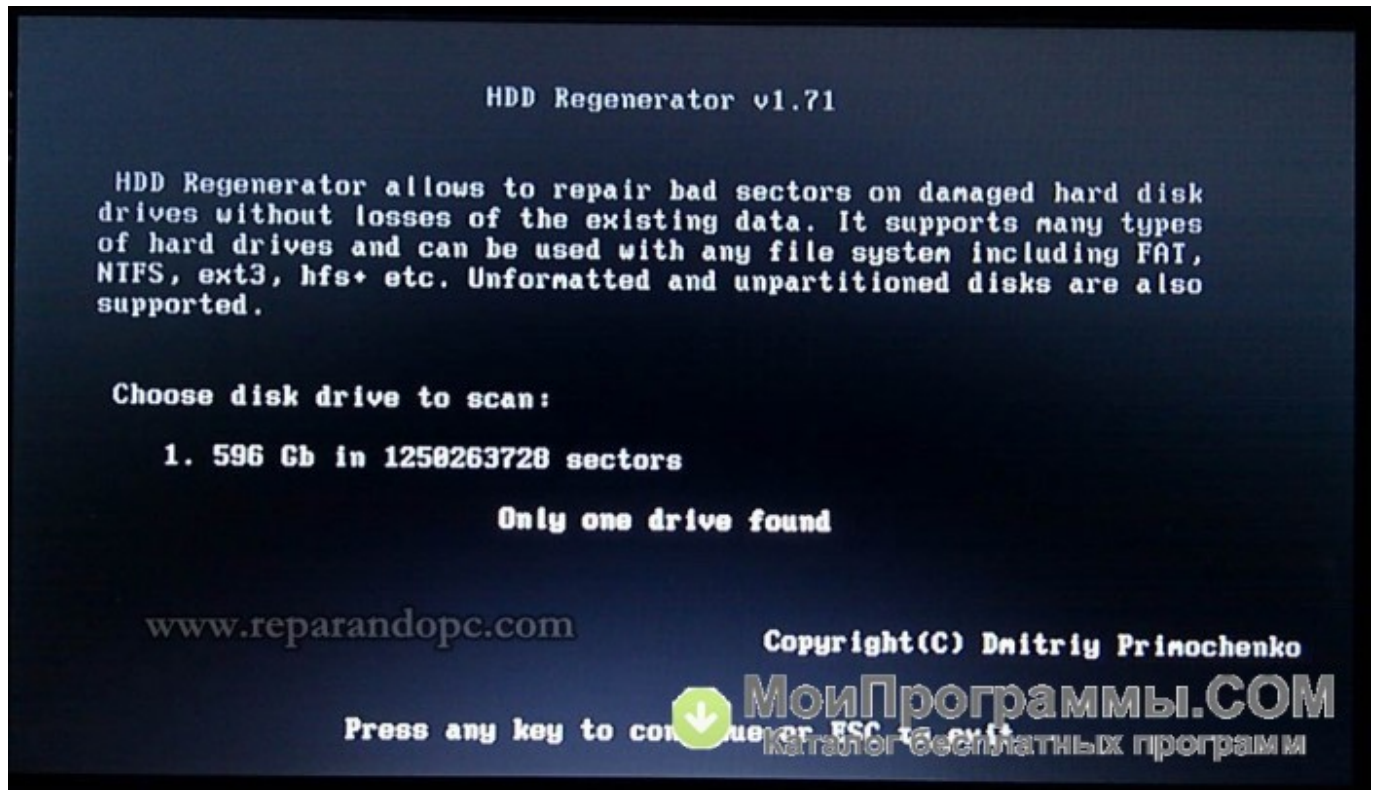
HDD Regenerator v1.71

HDD Regenerator allows to repair bad sectors on damaged hard disk drives without losses of the existing data. It supports many types of hard drives and can be used with any file system including FAT, NTFS, ext3, hfs+ etc. Unformatted and unpartitioned disks are also supported.

Choose disk drive to scan:

1. 596 Gb in 1250263728 sectors

Only one drive found

www.reparandopc.com

Copyright(C) Dmitriy Primochenko

МоиПрограммы.COM
Каталог бесплатных программ

Press any key to co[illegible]ue or ESC to exit